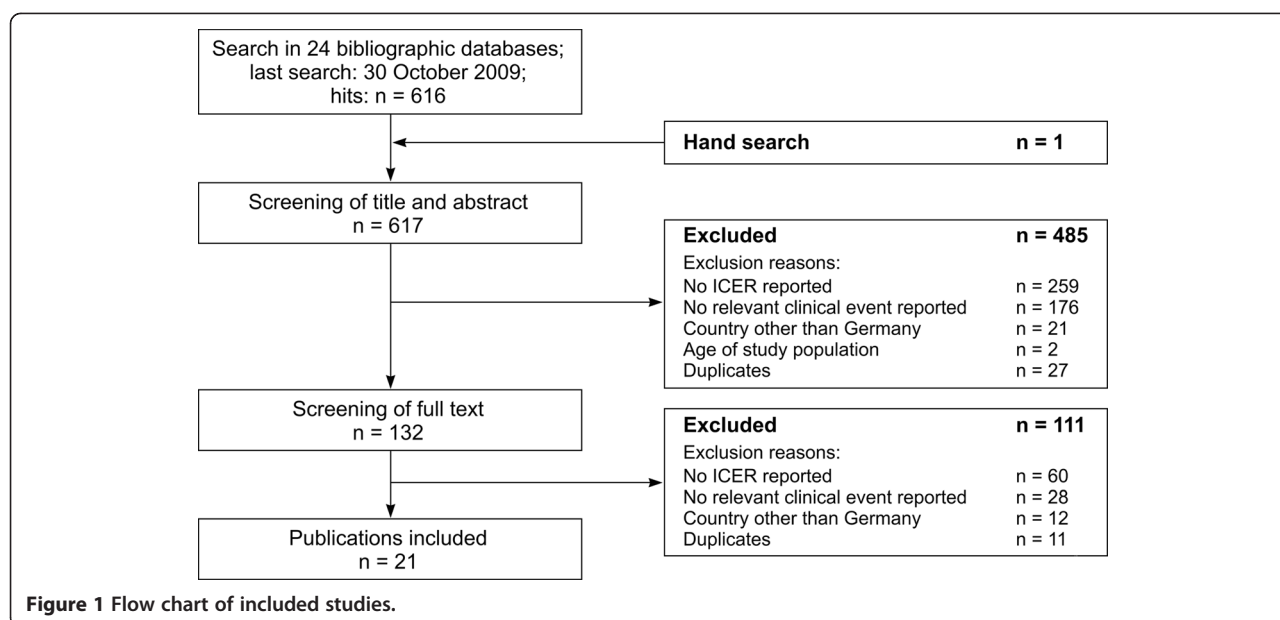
Search in 24 bibliographic databases; last search: 30 October 2009; hits: n = 616

Hand search n = 1

Screening of title and abstract
n = 617

Excluded n = 485
Exclusion reasons:
No ICER reported n = 259
No relevant clinical event reported n = 176
Country other than Germany n = 21
Age of study population n = 2
Duplicates n = 27

Screening of full text
n = 132

Excluded n = 111
Exclusion reasons:
No ICER reported n = 60
No relevant clinical event reported n = 28
Country other than Germany n = 12
Duplicates n = 11

Publications included
n = 21

Figure 1 Flow chart of included studies.